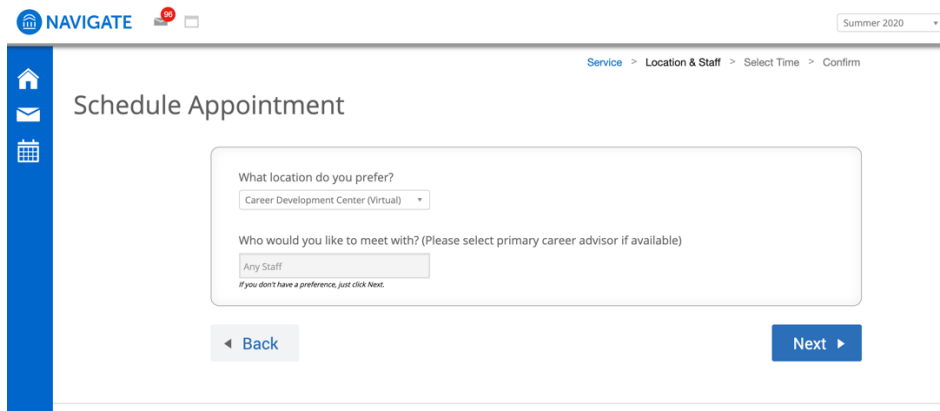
NAVIGATE 96

Summer 2020

Service > Location & Staff > Select Time > Confirm

Schedule Appointment

What location do you prefer?

Career Development Center (Virtual)

Who would you like to meet with? (Please select primary career advisor if available)

Any Staff

If you don't have a preference, just click Next.

◄ Back

Next ►